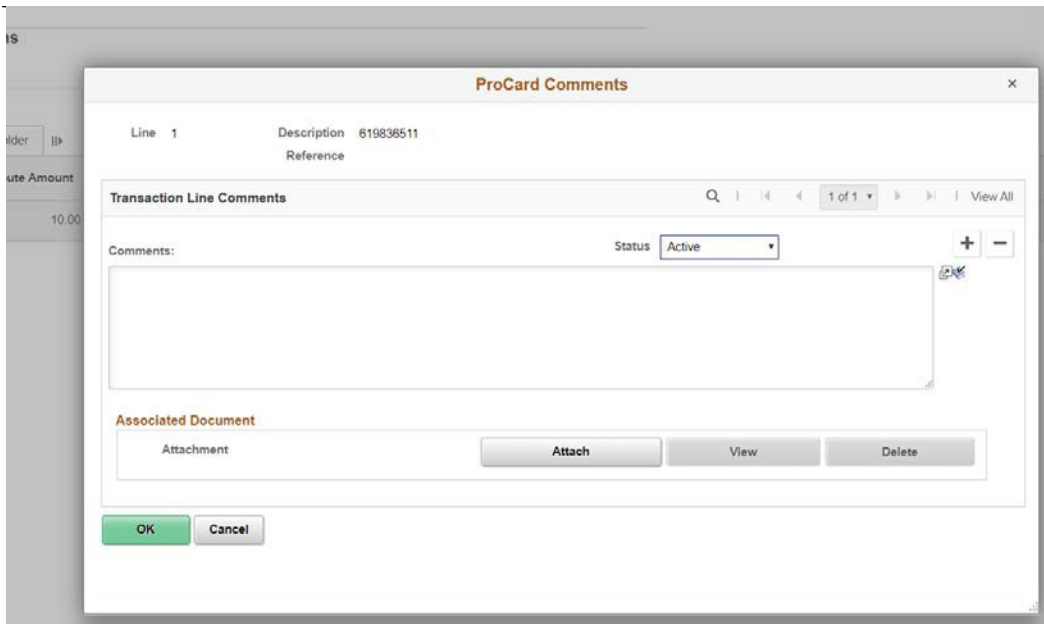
s

lder

ute Amount

10.00

ProCard Comments

×

Line 1

Description 619836511

Reference

Transaction Line Comments

1 of 1

View All

Comments:

Status Active

+ −

Associated Document

Attachment

Attach

View

Delete

OK

Cancel